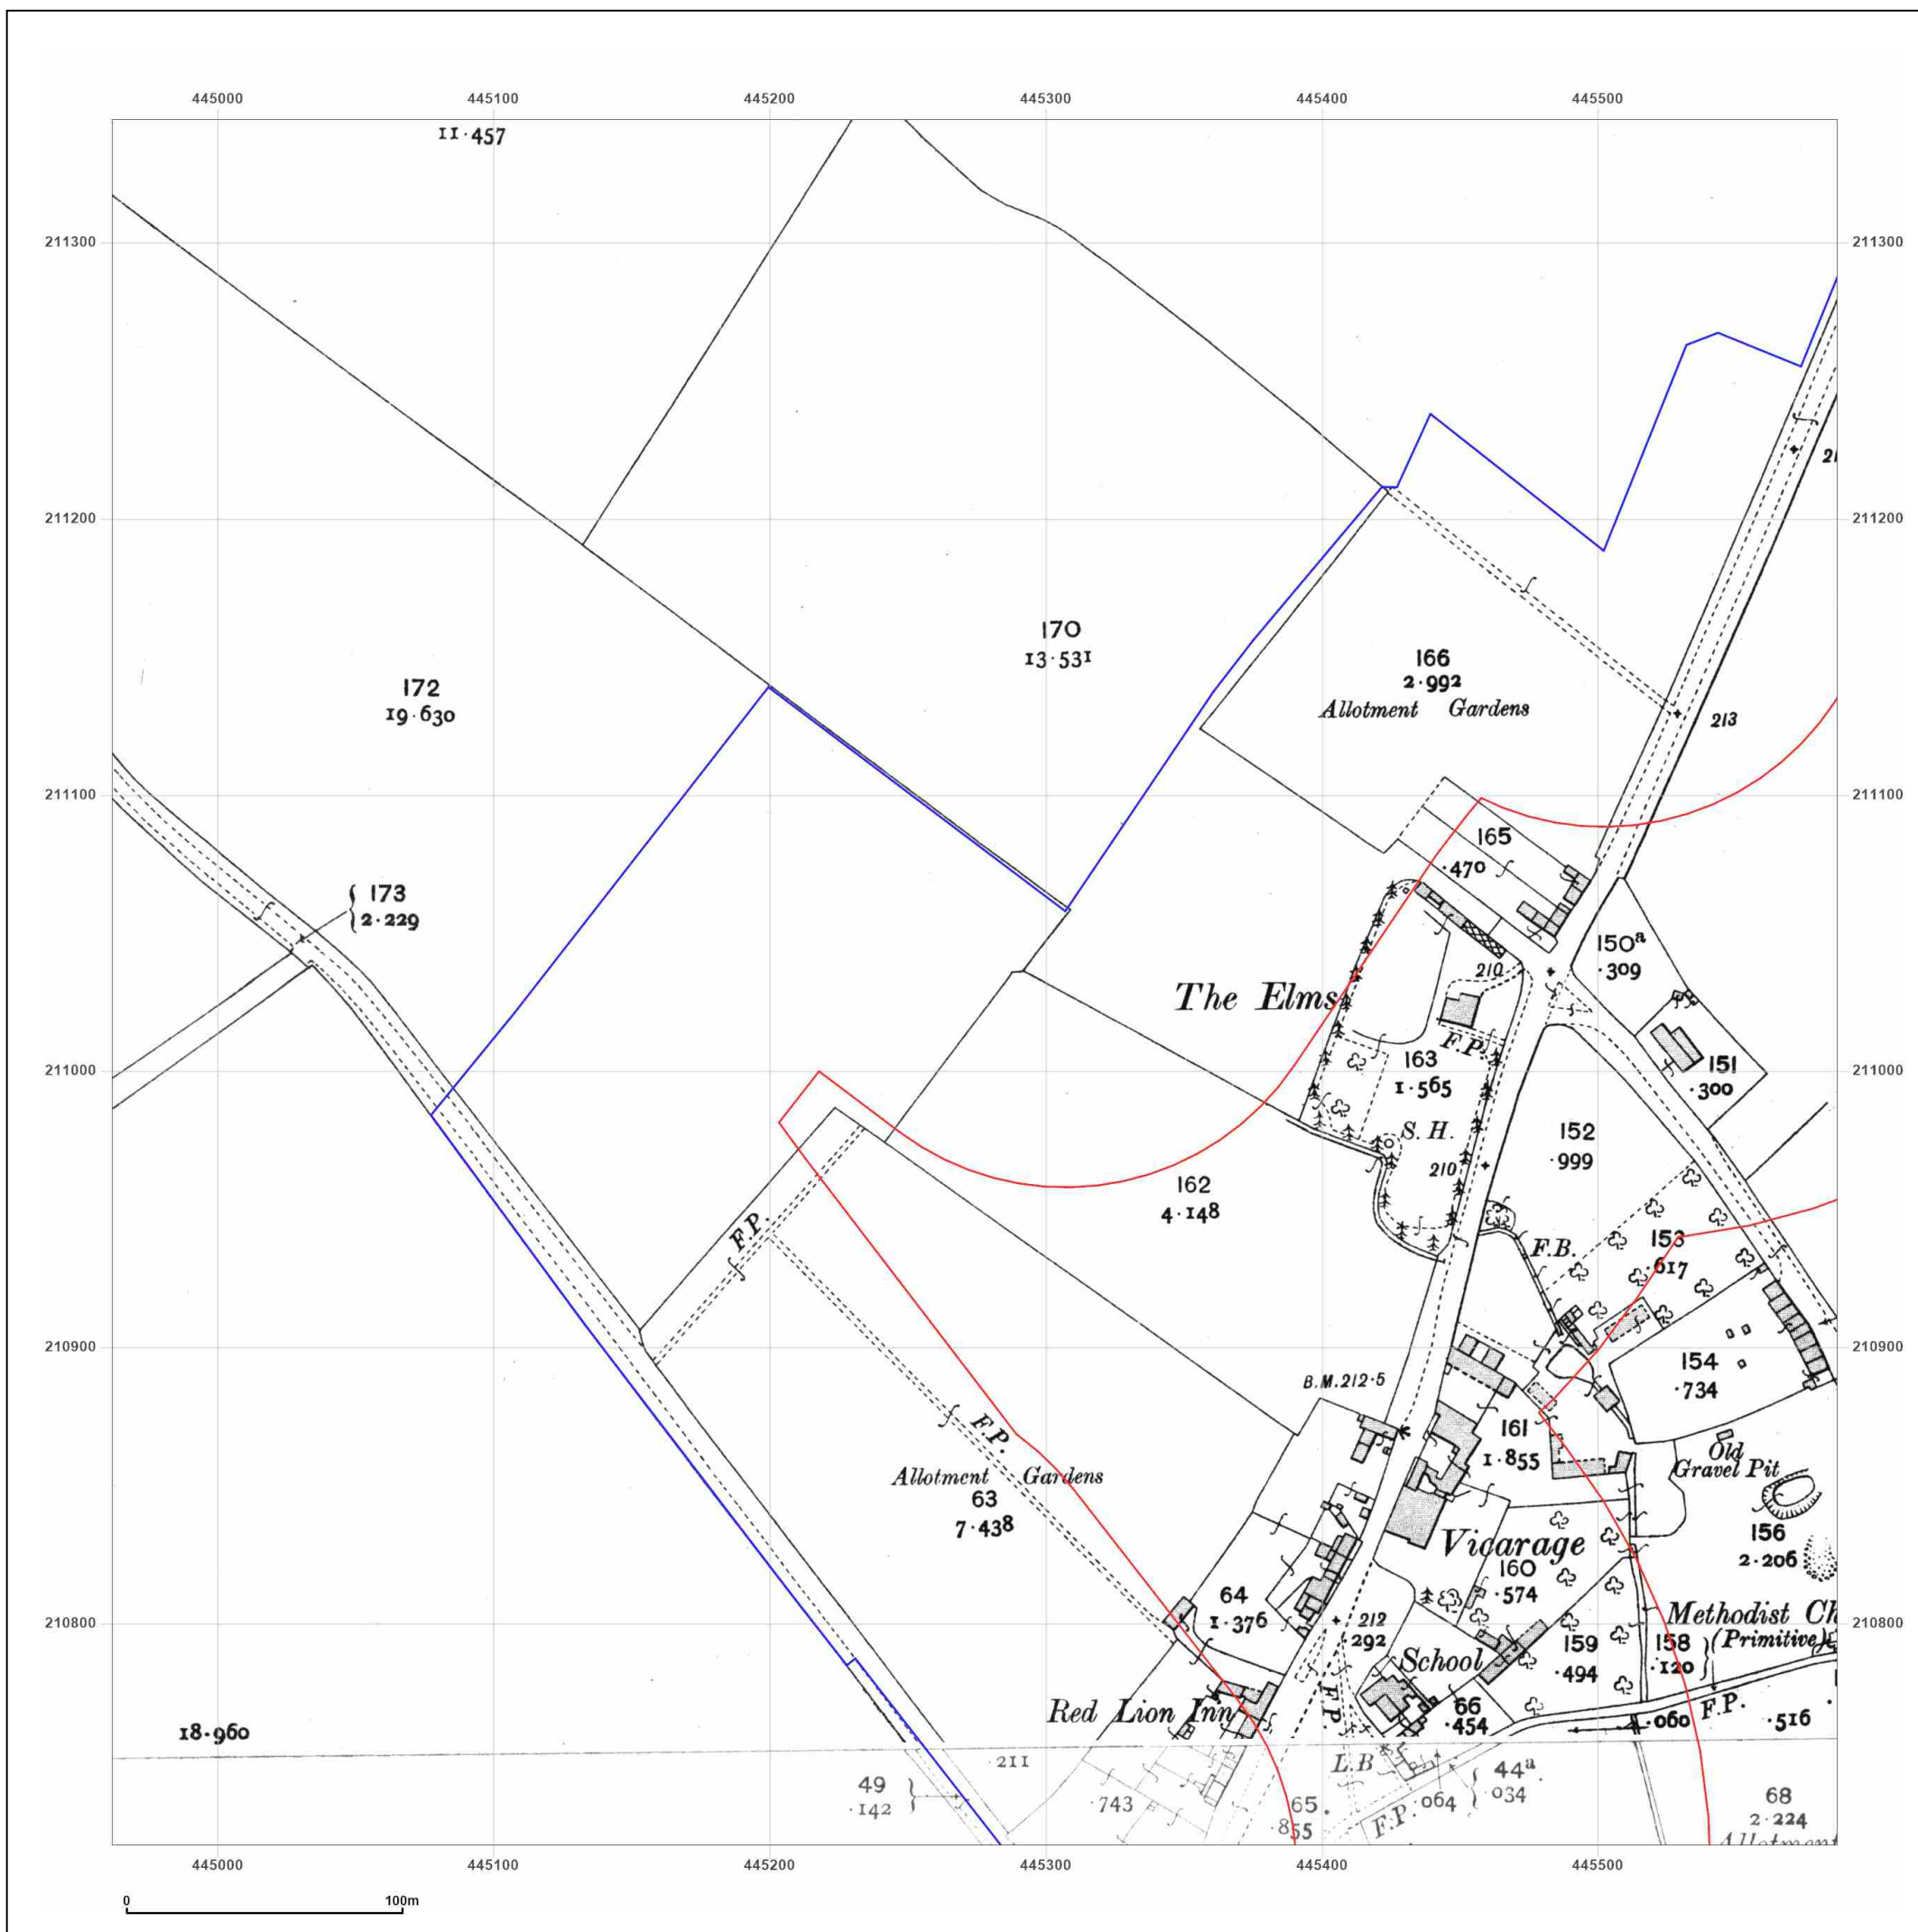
445000 445100 445200 445300 445400 445500

211300
211200
211100
211000
210900
210800

11·457

172
19·630

170
13·531

166
2·992
Allotment Gardens

213

21

165
·470

173
2·229

150a
·309

The Elms

210

F.P.

163
1·565

151
·300

S. H.

210

152
·999

162
4·148

F.B.

153
·617

F.P.

154
·734

B.M.212·5

161
1·855

Old Gravel Pit

F.P.

Allotment Gardens
63
7·438

156
2·206

Vicarage

160
·574

64
1·376

212
292

Methodist Ch
(Primitive)

159
·494

158
·120

School

Red Lion Inn

66
·454

·060 F.P.

·516

18·960

49
·142

·211

·743

L.B

44a
·034

65
·855

F.P. ·064

68
2·224
Allotment

0 100m